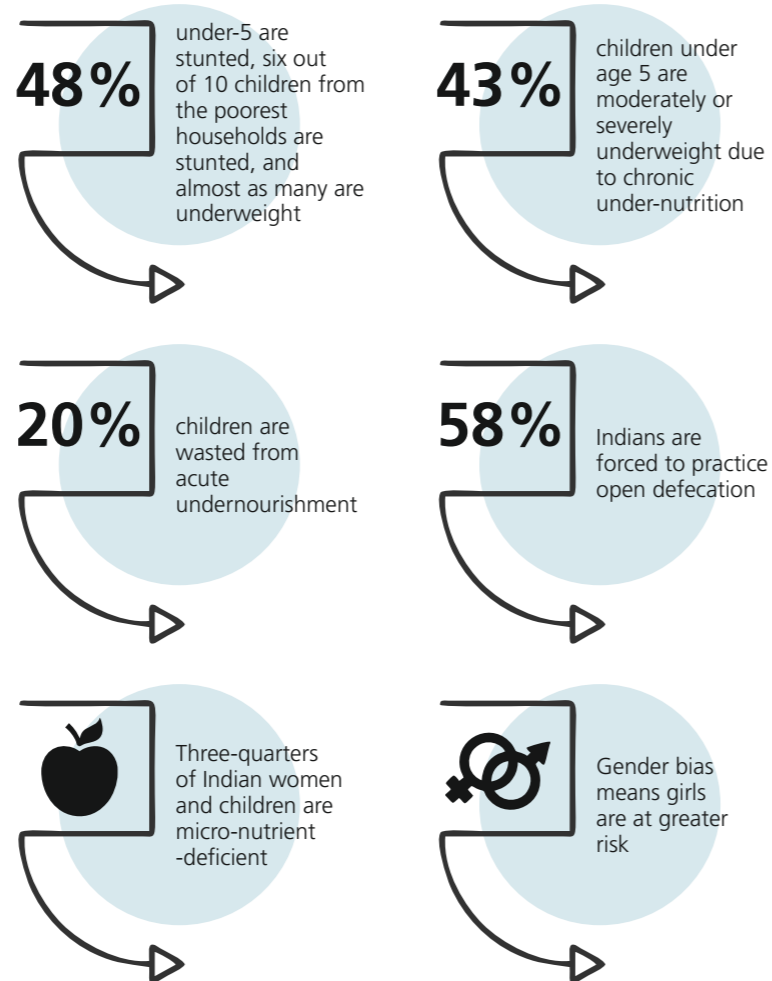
48%

under-5 are stunted, six out of 10 children from the poorest households are stunted, and almost as many are underweight

43%

children under age 5 are moderately or severely underweight due to chronic under-nutrition

20%

children are wasted from acute undernourishment

58%

Indians are forced to practice open defecation

Three-quarters of Indian women and children are micro-nutrient -deficient

Gender bias means girls are at greater risk